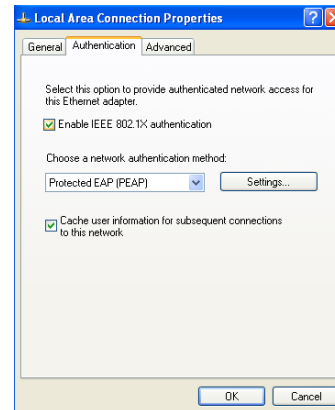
Local Area Connection Properties

?

General Authentication Advanced

Select this option to provide authenticated network access for this Ethernet adapter.

Enable IEEE 802.1X authentication

Choose a network authentication method:

Protected EAP (PEAP)

Settings...

Cache user information for subsequent connections to this network

OK Cancel